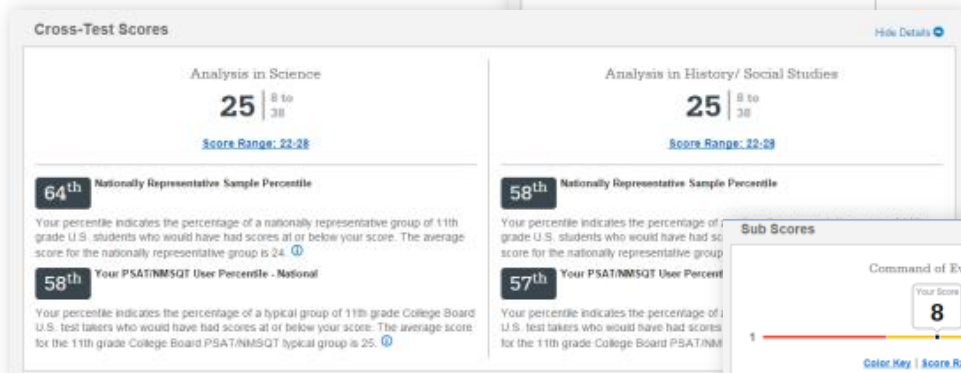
Cross-Test Scores

Hide Details

Analysis in Science

25 | 8 to 38

Score Range: 22-28

64th Nationally Representative Sample Percentile

Your percentile indicates the percentage of a nationally representative group of 11th grade U.S. students who would have had scores at or below your score. The average score for the nationally representative group is 24.

58th Your PSAT/NMSQT User Percentile - National

Your percentile indicates the percentage of a typical group of 11th grade College Board U.S. test takers who would have had scores at or below your score. The average score for the 11th grade College Board PSAT/NMSQT typical group is 25.

Analysis in History/ Social Studies

25 | 8 to 38

Score Range: 22-28

58th Nationally Representative Sample Percentile

Your percentile indicates the percentage of a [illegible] grade U.S. students who would have had sc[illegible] score for the nationally representative group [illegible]

57th Your PSAT/NMSQT User Percent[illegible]

Your percentile indicates the percentage of a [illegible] U.S. test takers who would have had scores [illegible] for the 11th grade College Board PSAT/NM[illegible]

Sub Scores

Command of Ev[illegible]

Your Score

8

1

Color Key | Score R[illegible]